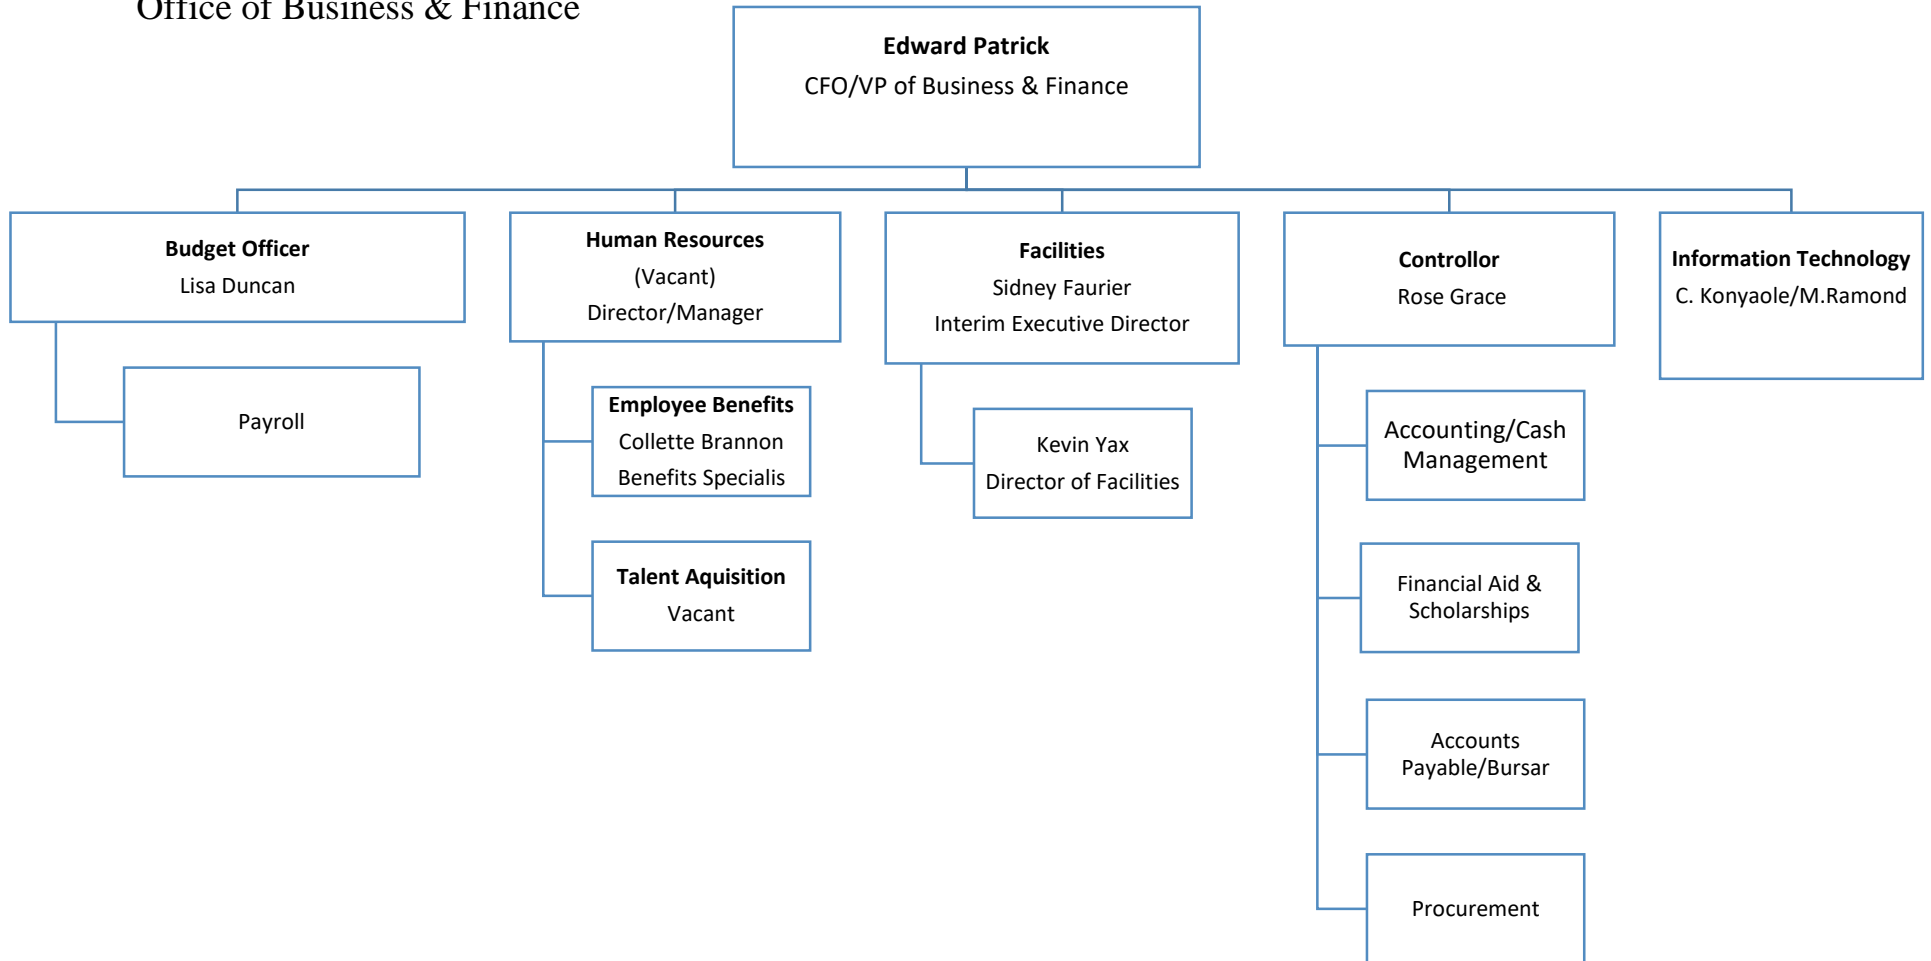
Office of Business & Finance

**Edward Patrick**
CFO/VP of Business & Finance

**Budget Officer**
Lisa Duncan

Payroll

**Human Resources**
(Vacant)
Director/Manager

**Employee Benefits**
Collette Brannon
Benefits Specialis

**Talent Aquisition**
Vacant

**Facilities**
Sidney Faurier
Interim Executive Director

Kevin Yax
Director of Facilities

**Controllor**
Rose Grace

Accounting/Cash Management

Financial Aid & Scholarships

Accounts Payable/Bursar

Procurement

**Information Technology**
C. Konyaole/M.Ramond